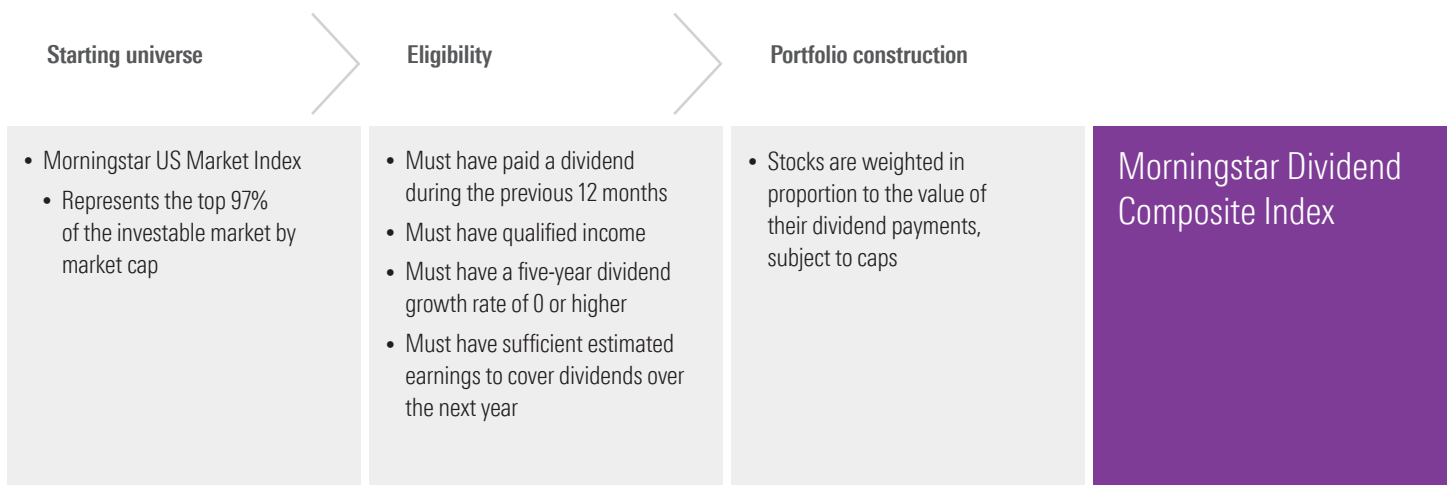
Starting universe

Eligibility

Portfolio construction

• Morningstar US Market Index
  • Represents the top 97% of the investable market by market cap

• Must have paid a dividend during the previous 12 months
• Must have qualified income
• Must have a five-year dividend growth rate of 0 or higher
• Must have sufficient estimated earnings to cover dividends over the next year

• Stocks are weighted in proportion to the value of their dividend payments, subject to caps

Morningstar Dividend Composite Index